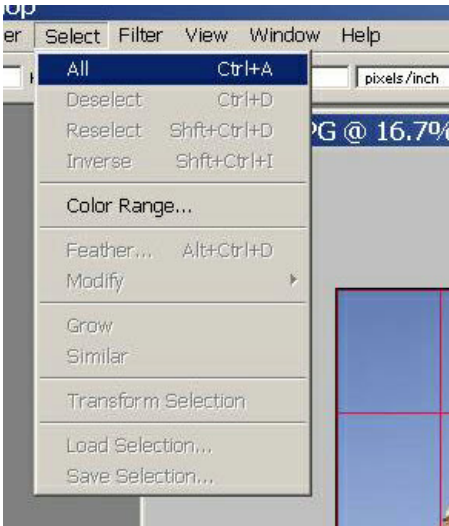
op

er Select Filter View Window Help

pixels/inch

PG @ 16.7%

All Ctrl+A
Deselect Ctrl+D
Reselect Shft+Ctrl+D
Inverse Shft+Ctrl+I
Color Range...
Feather... Alt+Ctrl+D
Modify
Grow
Similar
Transform Selection
Load Selection...
Save Selection...